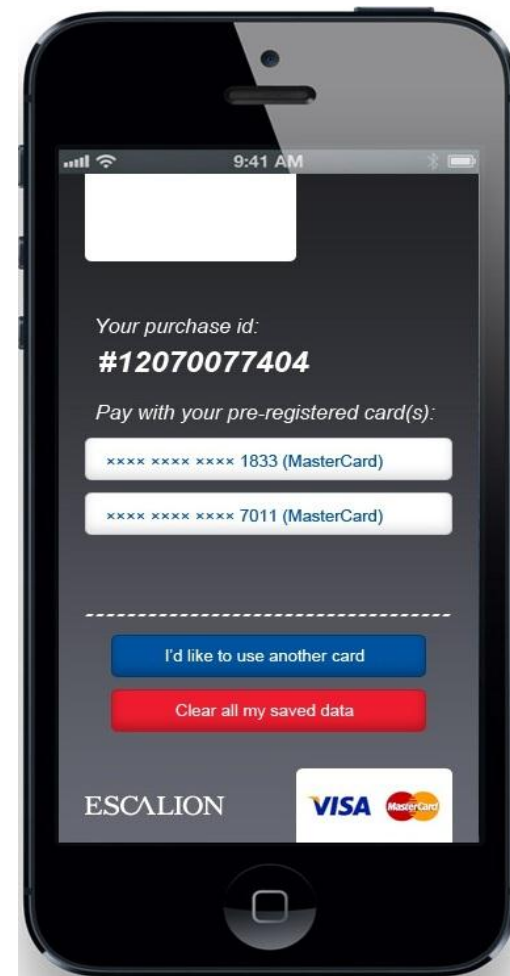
9:41 AM

Your purchase id:
#12070077404

Pay with your pre-registered card(s):

xxxx xxxx xxxx 1833 (MasterCard)

xxxx xxxx xxxx 7011 (MasterCard)

I'd like to use another card

Clear all my saved data

ESCALION

VISA MasterCard